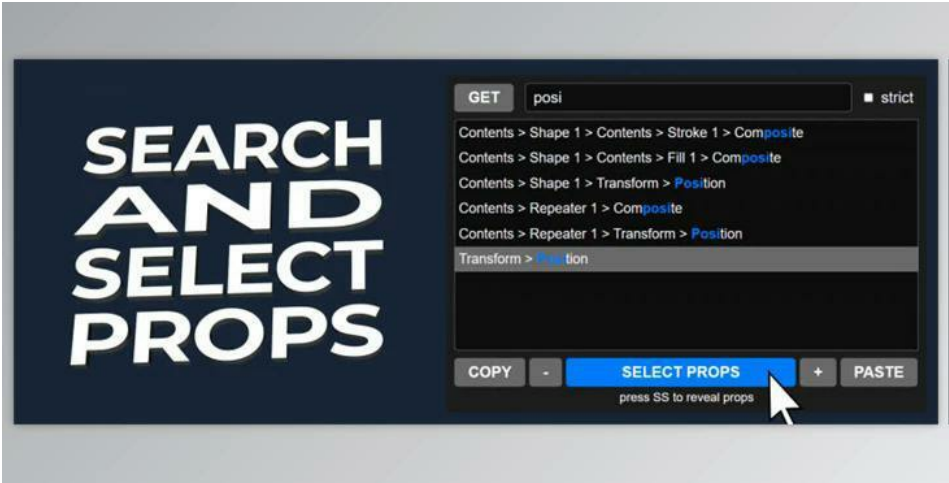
SEARCH AND SELECT PROPS

GET posi strict

Contents > Shape 1 > Contents > Stroke 1 > Composite
Contents > Shape 1 > Contents > Fill 1 > Composite
Contents > Shape 1 > Transform > Position
Contents > Repeater 1 > Composite
Contents > Repeater 1 > Transform > Position
Transform > Position

COPY - SELECT PROPS + PASTE
press SS to reveal props